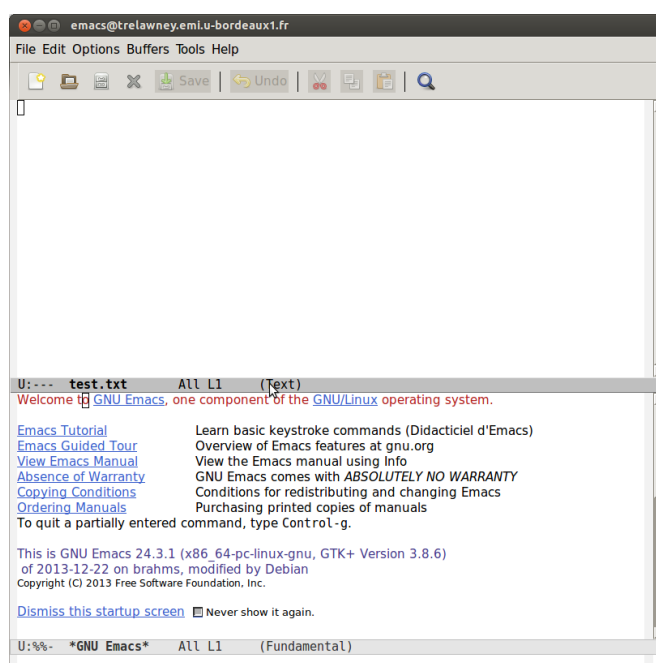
emacs@trelawney.emi.u-bordeaux1.fr

File Edit Options Buffers Tools Help

Save Undo

U:--- test.txt All L1 (Text)

Welcome to GNU Emacs, one component of the GNU/Linux operating system.

| | |
|---|---|
| Emacs Tutorial | Learn basic keystroke commands (Didacticiel d'Emacs) |
| Emacs Guided Tour | Overview of Emacs features at gnu.org |
| View Emacs Manual | View the Emacs manual using Info |
| Absence of Warranty | GNU Emacs comes with ABSOLUTELY NO WARRANTY |
| Copying Conditions | Conditions for redistributing and changing Emacs |
| Ordering Manuals | Purchasing printed copies of manuals |

To quit a partially entered command, type Control-g.

This is GNU Emacs 24.3.1 (x86_64-pc-linux-gnu, GTK+ Version 3.8.6) of 2013-12-22 on brahms, modified by Debian
Copyright (C) 2013 Free Software Foundation, Inc.

Dismiss this startup screen Never show it again.

U:%%- *GNU Emacs* All L1 (Fundamental)